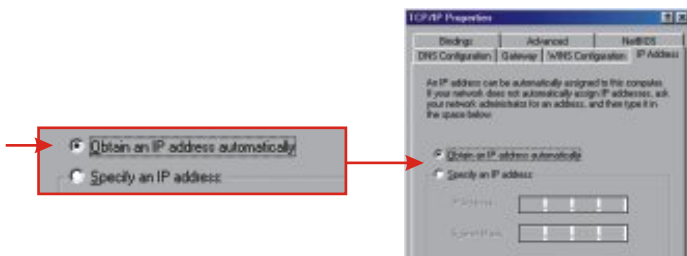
Obtain an IP address automatically

Specify an IP address

TCP/IP Properties

Bindings | Advanced | NetBIOS

DNS Configuration | Gateway | WINS Configuration | IP Address

An IP address can be automatically assigned to this computer. If your network does not automatically assign IP addresses, ask your network administrator for an address, and then type it in the space below.

Obtain an IP address automatically

Specify an IP address:

IP Address:

Subnet Mask: